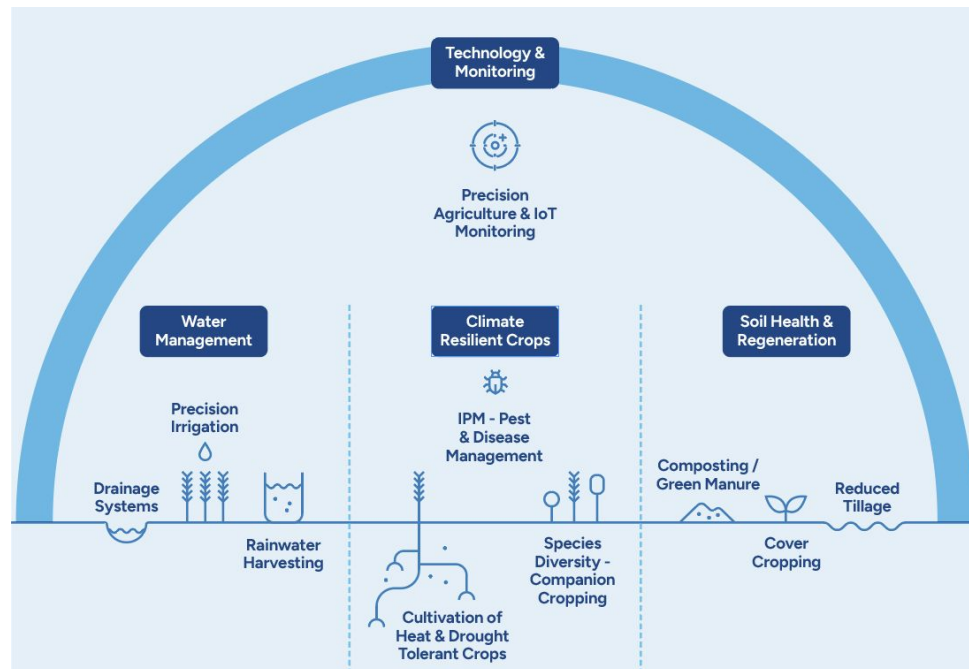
Technology & Monitoring

Precision Agriculture & IoT Monitoring

Water Management

Precision Irrigation

Drainage Systems

Rainwater Harvesting

Climate Resilient Crops

IPM - Pest & Disease Management

Cultivation of Heat & Drought Tolerant Crops

Species Diversity - Companion Cropping

Soil Health & Regeneration

Composting / Green Manure

Reduced Tillage

Cover Cropping